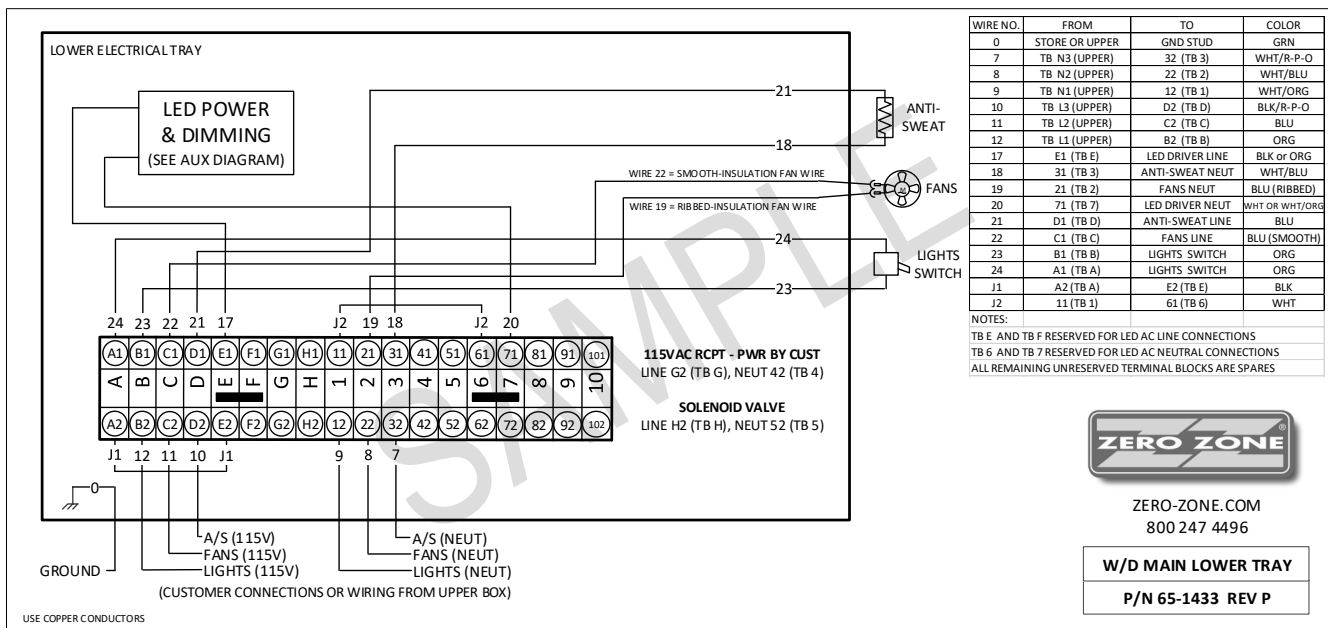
LOWER ELECTRICAL TRAY

LED POWER & DIMMING (SEE AUX DIAGRAM)

21

18

ANTI-SWEAT

WIRE 22 = SMOOTH-INSULATION FAN WIRE

WIRE 19 = RIBBED-INSULATION FAN WIRE

FANS

24

LIGHTS SWITCH

23

24 23 22 21 17

J2 19 18

J2 20

A1 B1 C1 D1 E1 F1 G1 H1 11 21 31 41 51 61 71 81 91 101

A B C D E F G H 1 2 3 4 5 6 7 8 9 10

A2 B2 C2 D2 E2 F2 G2 H2 12 22 32 42 52 62 72 82 92 102

115VAC RCPT - PWR BY CUST
LINE G2 (TB G), NEUT 42 (TB 4)

SOLENOID VALVE
LINE H2 (TB H), NEUT 52 (TB 5)

J1 12 11 10 J1

9 8 7

0

A/S (115V)
FANS (115V)
LIGHTS (115V)
GROUND

A/S (NEUT)
FANS (NEUT)
LIGHTS (NEUT)

(CUSTOMER CONNECTIONS OR WIRING FROM UPPER BOX)

USE COPPER CONDUCTORS

SAMPLE

| WIRE NO. | FROM | TO | COLOR |
|---|---|---|---|
| 0 | STORE OR UPPER | GND STUD | GRN |
| 7 | TB N3 (UPPER) | 32 (TB 3) | WHT/R-P-O |
| 8 | TB N2 (UPPER) | 22 (TB 2) | WHT/BLU |
| 9 | TB N1 (UPPER) | 12 (TB 1) | WHT/ORG |
| 10 | TB L3 (UPPER) | D2 (TB D) | BLK/R-P-O |
| 11 | TB L2 (UPPER) | C2 (TB C) | BLU |
| 12 | TB L1 (UPPER) | B2 (TB B) | ORG |
| 17 | E1 (TB E) | LED DRIVER LINE | BLK or ORG |
| 18 | 31 (TB 3) | ANTI-SWEAT NEUT | WHT/BLU |
| 19 | 21 (TB 2) | FANS NEUT | BLU (RIBBED) |
| 20 | 71 (TB 7) | LED DRIVER NEUT | WHT OR WHT/ORG |
| 21 | D1 (TB D) | ANTI-SWEAT LINE | BLU |
| 22 | C1 (TB C) | FANS LINE | BLU (SMOOTH) |
| 23 | B1 (TB B) | LIGHTS SWITCH | ORG |
| 24 | A1 (TB A) | LIGHTS SWITCH | ORG |
| J1 | A2 (TB A) | E2 (TB E) | BLK |
| J2 | 11 (TB 1) | 61 (TB 6) | WHT |

NOTES:
TB E AND TB F RESERVED FOR LED AC LINE CONNECTIONS
TB 6 AND TB 7 RESERVED FOR LED AC NEUTRAL CONNECTIONS
ALL REMAINING UNRESERVED TERMINAL BLOCKS ARE SPARES

ZERO ZONE®

ZERO-ZONE.COM
800 247 4496

W/D MAIN LOWER TRAY

P/N 65-1433 REV P